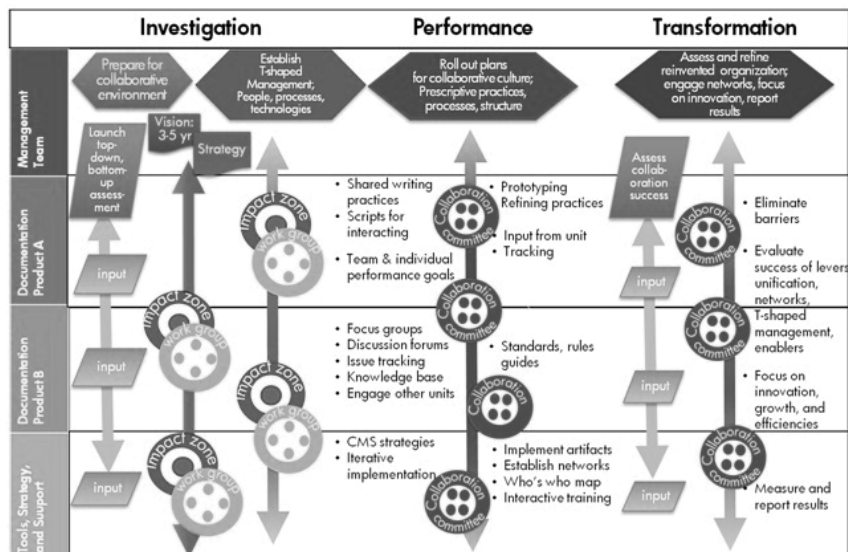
Investigation

Performance

Transformation

Management Team

Documentation Product A

Documentation Product B

Tools, Strategy, and Support

Prepare for collaborative environment

Establish T-shaped Management; People, processes, technologies

Roll out plans for collaborative culture; Prescriptive practices, processes, structure

Assess and refine reinvented organization; engage networks, focus on innovation, report results

Launch top-down, bottom-up assessment

Vision: 3-5 yr

Strategy

input

input

input

impact zone

work group

impact zone

work group

impact zone

work group

impact zone

work group

- Shared writing practices
- Scripts for interacting
- Team & individual performance goals

Collaboration committee

- Prototyping
- Refining practices
- Input from unit
- Tracking

Collaboration committee

- Focus groups
- Discussion forums
- Issue tracking
- Knowledge base
- Engage other units

- Standards, rules guides

Collaboration committee

- CMS strategies
- Iterative implementation

Collaboration committee

- Implement artifacts
- Establish networks
- Who's who map
- Interactive training

Assess collaboration success

input

input

input

Collaboration committee

- Eliminate barriers
- Evaluate success of levers: unification, networks, T-shaped management, enablers

Collaboration committee

- Focus on innovation, growth, and efficiencies

Collaboration committee

- Measure and report results